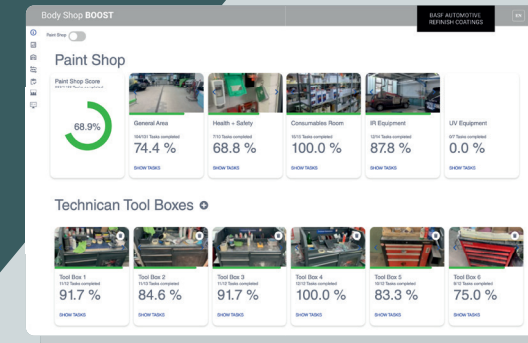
Body Shop BOOST

BASF AUTOMOTIVE REFINISH COATINGS

EN

Paint Shop

Paint Shop

Paint Shop Score
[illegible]

68.9%

General Area
104/101 Tasks completed
74.4 %
SHOW TASKS

Health + Safety
7/10 Tasks completed
68.8 %
SHOW TASKS

Consumables Room
10/10 Tasks completed
100.0 %
SHOW TASKS

IR Equipment
12/14 Tasks completed
87.8 %
SHOW TASKS

UV Equipment
0/7 Tasks completed
0.0 %
SHOW TASKS

Technican Tool Boxes

Tool Box 1
11/12 Tasks completed
91.7 %
SHOW TASKS

Tool Box 2
11/13 Tasks completed
84.6 %
SHOW TASKS

Tool Box 3
11/12 Tasks completed
91.7 %
SHOW TASKS

Tool Box 4
12/12 Tasks completed
100.0 %
SHOW TASKS

Tool Box 5
10/12 Tasks completed
83.3 %
SHOW TASKS

Tool Box 6
9/12 Tasks completed
75.0 %
SHOW TASKS